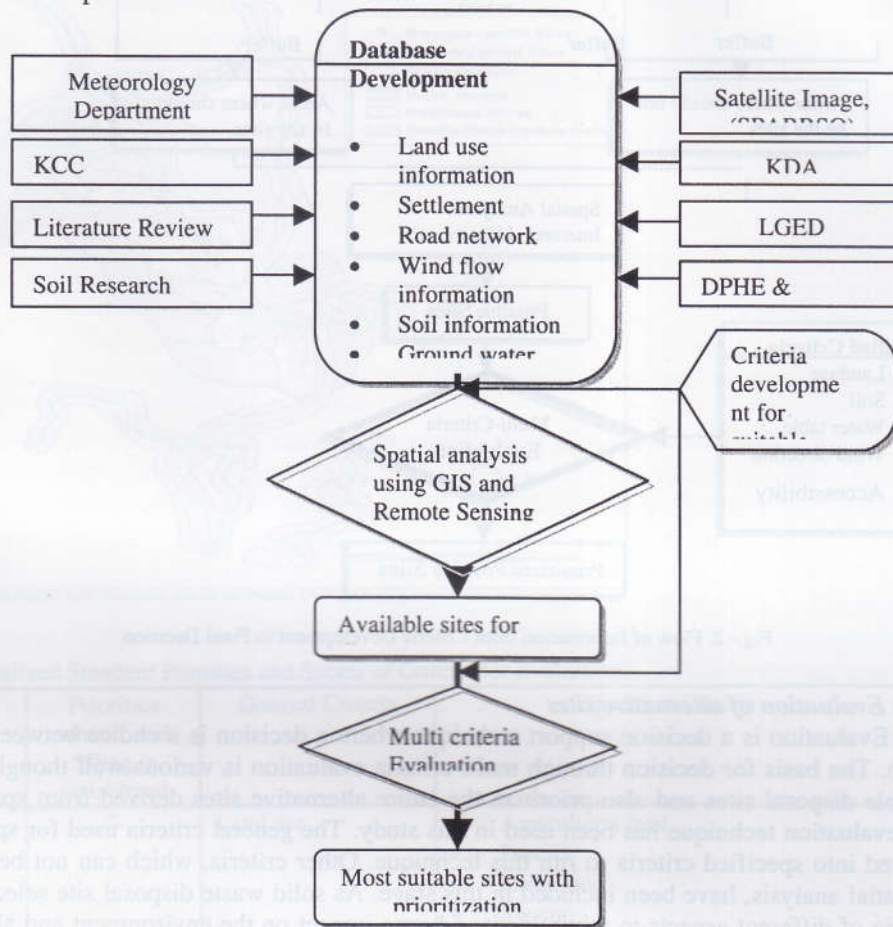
Database Development

Meteorology Department

KCC

Literature Review

Soil Research

- Land use information
- Settlement
- Road network
- Wind flow information
- Soil information
- Ground water

Satellite Image, (SPARRSO)

KDA

LGED

DPHE &

Criteria developme nt for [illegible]

Spatial analysis using GIS and Remote Sensing

Available sites for

Multi criteria Evaluation

Most suitable sites with prioritization

Evaluation of alternatives
Evaluation is a decision support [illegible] decision is a choice between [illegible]. The basis for decision through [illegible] evaluation is various well thought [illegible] disposal sites and also prioritize the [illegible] alternative sites derived from sp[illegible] evaluation technique has been used in this study. The general criteria used for sp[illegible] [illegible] into specified criteria as per this technique. Other criteria, which can not be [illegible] analysis, have been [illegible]. As solid waste disposal site selec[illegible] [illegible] of different aspects to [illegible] on the environment and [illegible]